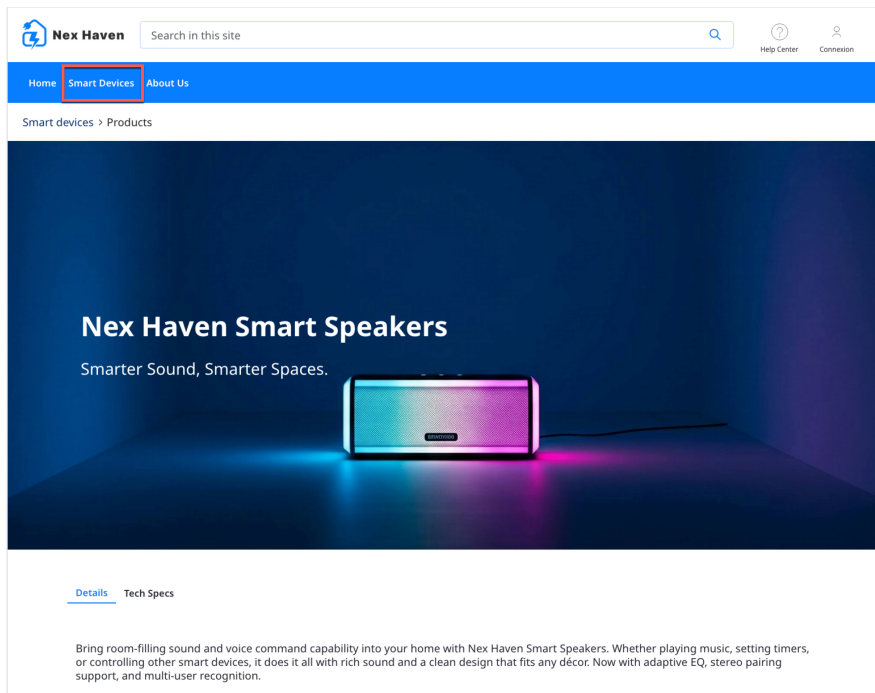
Nex Haven

Search in this site

Help Center

Connexion

Home Smart Devices About Us

Smart devices > Products

Nex Haven Smart Speakers

Smarter Sound, Smarter Spaces.

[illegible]

Details Tech Specs

Bring room-filling sound and voice command capability into your home with Nex Haven Smart Speakers. Whether playing music, setting timers, or controlling other smart devices, it does it all with rich sound and a clean design that fits any décor. Now with adaptive EQ, stereo pairing support, and multi-user recognition.